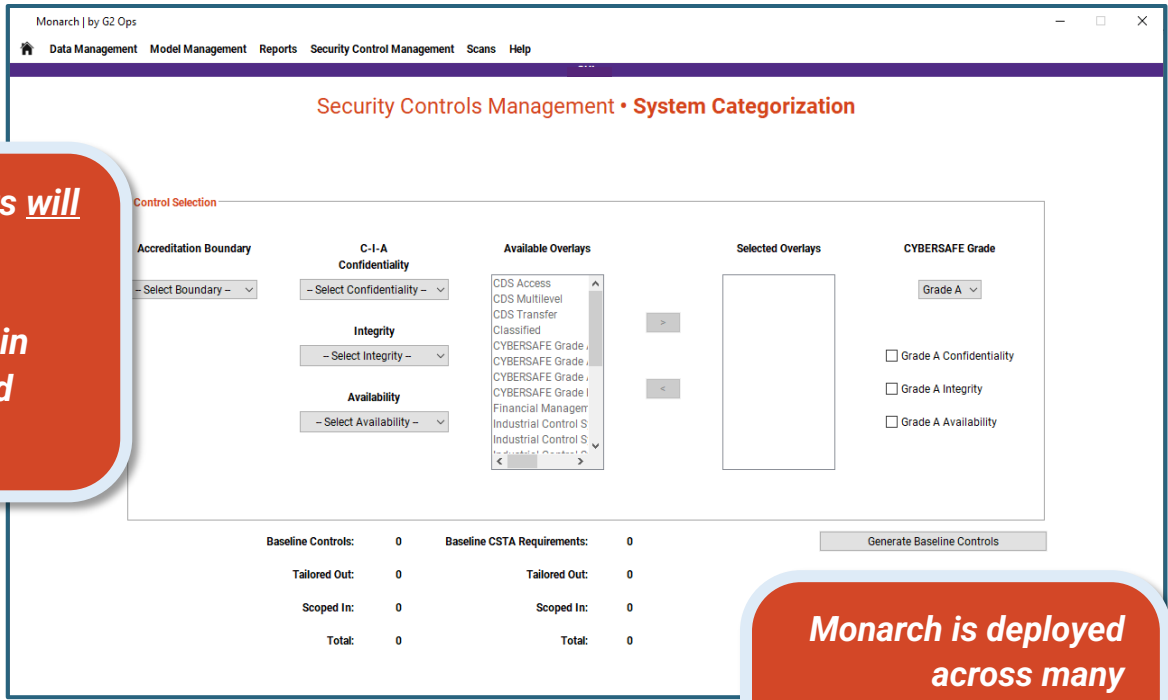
Monarch | by G2 Ops

Data Management Model Management Reports Security Control Management Scans Help

Security Controls Management • System Categorization

s will

in
d

Control Selection

Accreditation Boundary
– Select Boundary –

C-I-A
Confidentiality
– Select Confidentiality –

Integrity
– Select Integrity –

Availability
– Select Availability –

Available Overlays
CDS Access
CDS Multilevel
CDS Transfer
Classified
CYBERSAFE Grade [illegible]
CYBERSAFE Grade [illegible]
CYBERSAFE Grade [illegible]
CYBERSAFE Grade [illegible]
Financial Managem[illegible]
Industrial Control S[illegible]
Industrial Control S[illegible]

>
<

Selected Overlays

CYBERSAFE Grade
Grade A

Grade A Confidentiality
Grade A Integrity
Grade A Availability

| Baseline Controls: | 0 | Baseline CSTA Requirements: | 0 |
|---|---|---|---|
| Tailored Out: | 0 | Tailored Out: | 0 |
| Scoped In: | 0 | Scoped In: | 0 |
| Total: | 0 | Total: | 0 |

Generate Baseline Controls

Monarch is deployed across many